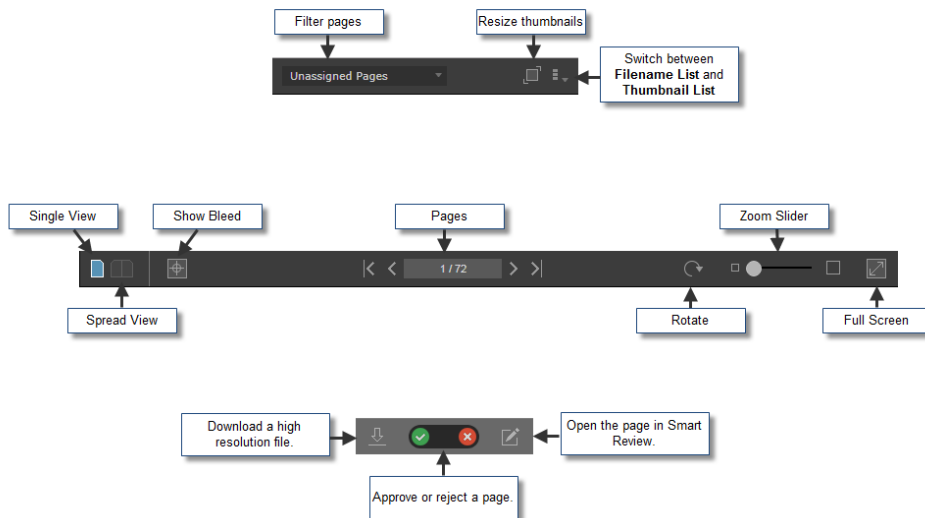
Filter pages

Resize thumbnails

Unassigned Pages

Switch between **Filename List** and **Thumbnail List**

Single View

Show Bleed

Pages

Zoom Slider

1 / 72

Spread View

Rotate

Full Screen

Download a high resolution file.

Open the page in Smart Review.

Approve or reject a page.